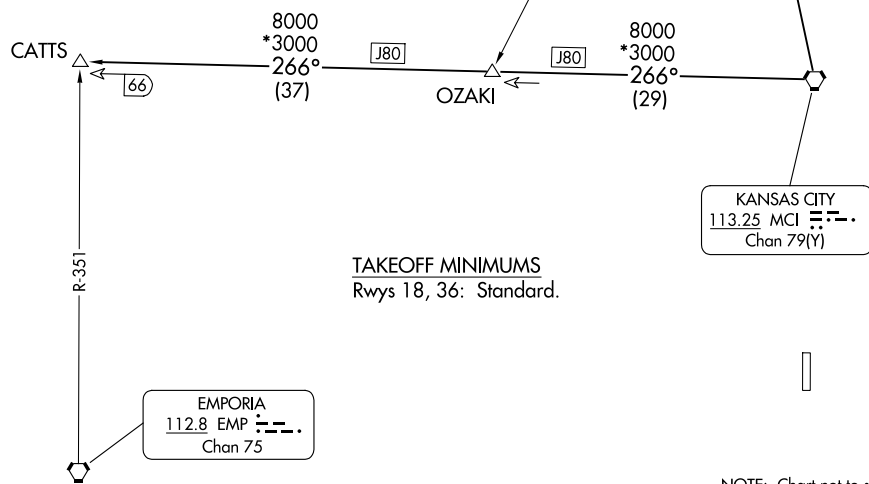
CATTS

8000
*3000
266°
(37)

J80

66

OZAKI

J80

8000
*3000
266°
(29)

KANSAS CITY
113.25 MCI
Chan 79(Y)

R-351

TAKEOFF MINIMUMS
Rwys 18, 36: Standard.

EMPORIA
112.8 EMP
Chan 75

NOTE: Chart not to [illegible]